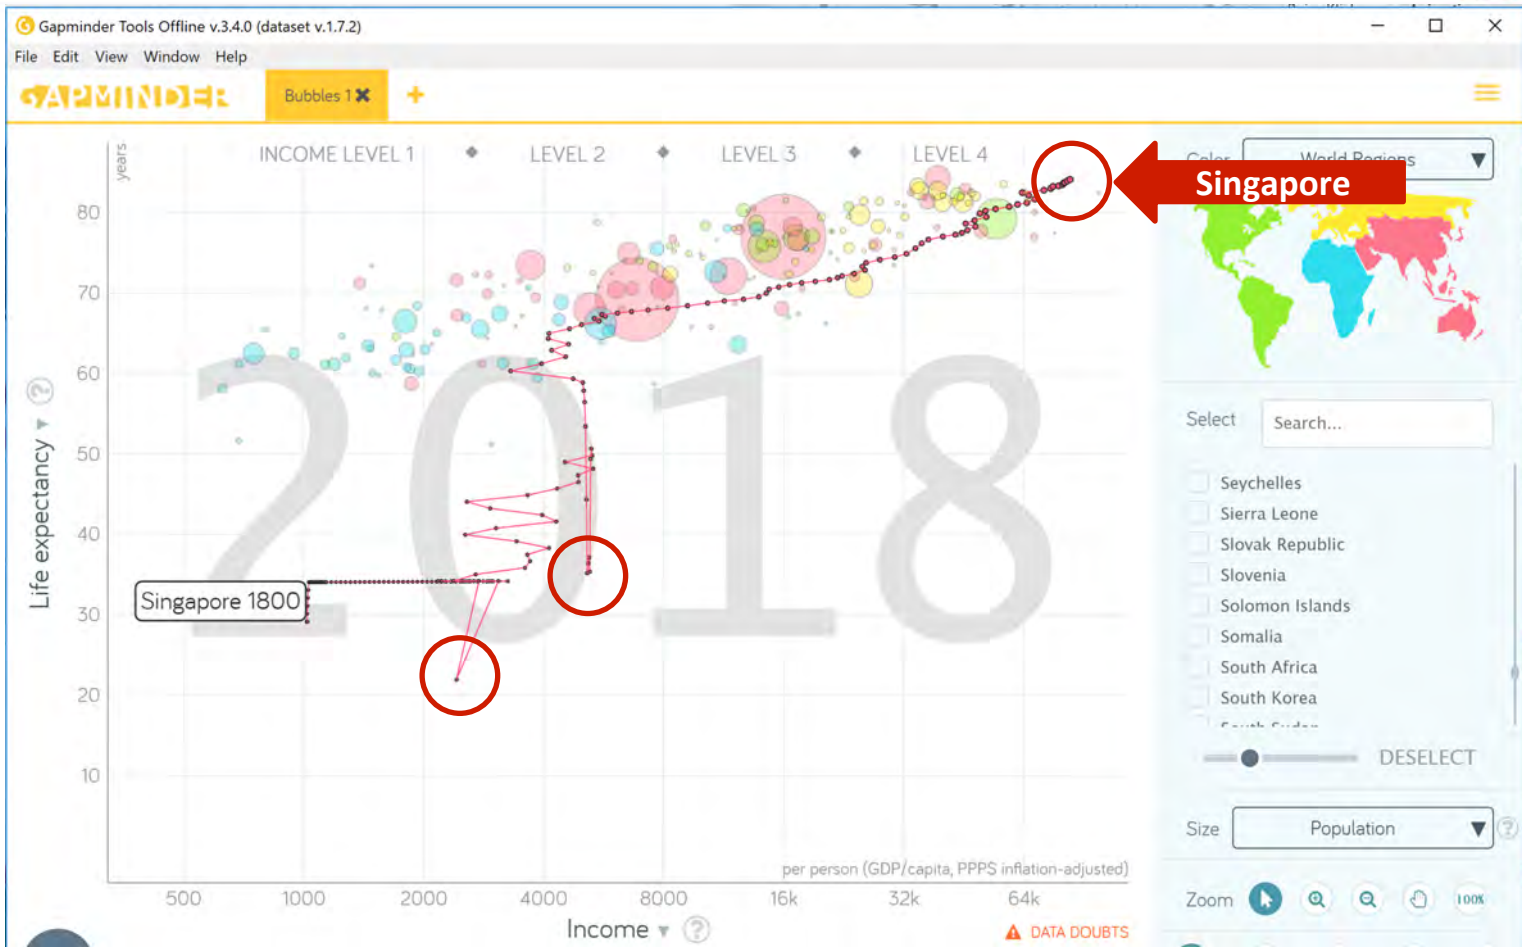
Gapminder Tools Offline v.3.4.0 (dataset v.1.7.2)

File Edit View Window Help

GAPMINDER

Bubbles 1 ✖

+

INCOME LEVEL 1 ◆ LEVEL 2 ◆ LEVEL 3 ◆ LEVEL 4

years

80
70
60
50
40
30
20
10

Life expectancy

2018

Singapore 1800

Singapore

per person (GDP/capita, PPPS inflation-adjusted)

500 1000 2000 4000 8000 16k 32k 64k

Income

DATA DOUBTS

Color World Regions

Select Search...

Seychelles
Sierra Leone
Slovak Republic
Slovenia
Solomon Islands
Somalia
South Africa
South Korea
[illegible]

DESELECT

Size Population

Zoom

100%